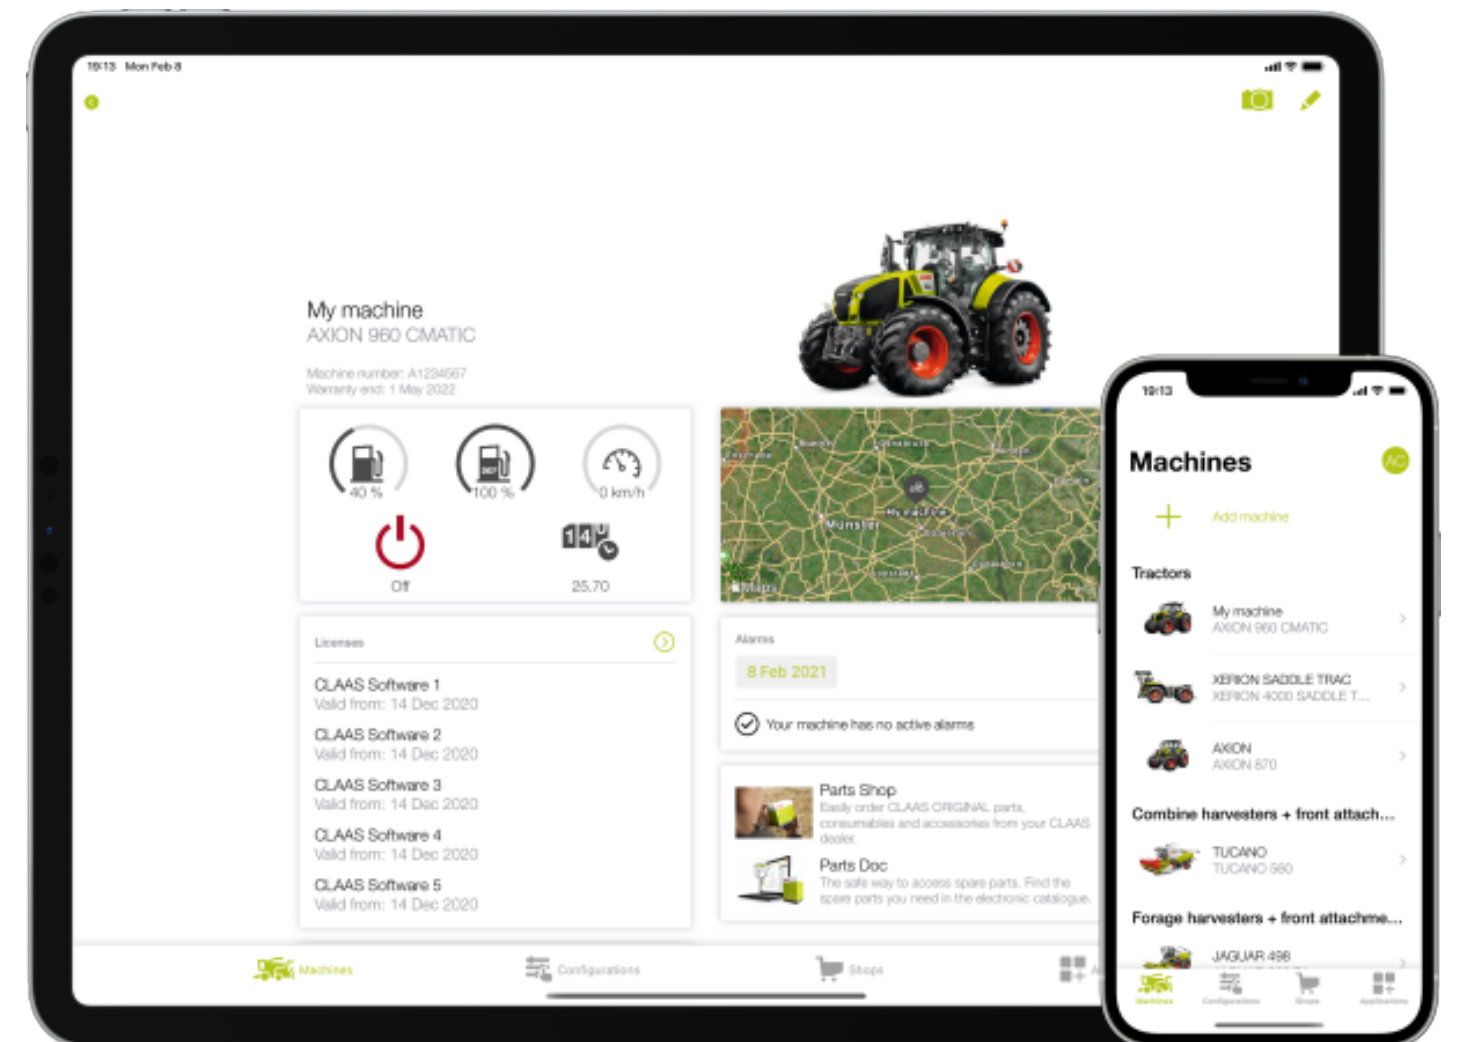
18:13 Mon Feb 8

My machine
AXION 960 CMATIC

Machine number: A1234567
Warranty end: 1 May 2022

40 %
100 %
0 km/h

Off
25.70

Münster
Maps

Licenses

CLAAS Software 1
Valid from: 14 Dec 2020
CLAAS Software 2
Valid from: 14 Dec 2020
CLAAS Software 3
Valid from: 14 Dec 2020
CLAAS Software 4
Valid from: 14 Dec 2020
CLAAS Software 5
Valid from: 14 Dec 2020

Alarms
8 Feb 2021
Your machine has no active alarms

Parts Shop
Easily order CLAAS ORIGINAL parts, consumables and accessories from your CLAAS dealer.
Parts Doc
The safe way to access spare parts. Find the spare parts you need in the electronic catalogue.

Machines
Configurations
Shops

18:13

Machines
AC

Add machine

Tractors

My machine
AXION 960 CMATIC

XERION SADDLE TRAC
XERION 4000 SADDLE T...

AXION
AXION 870

Combine harvesters + front attach...

TUCANO
TUCANO 560

Forage harvesters + front attachme...

JAGUAR 498

Machines
Configurations
Shops
Applications